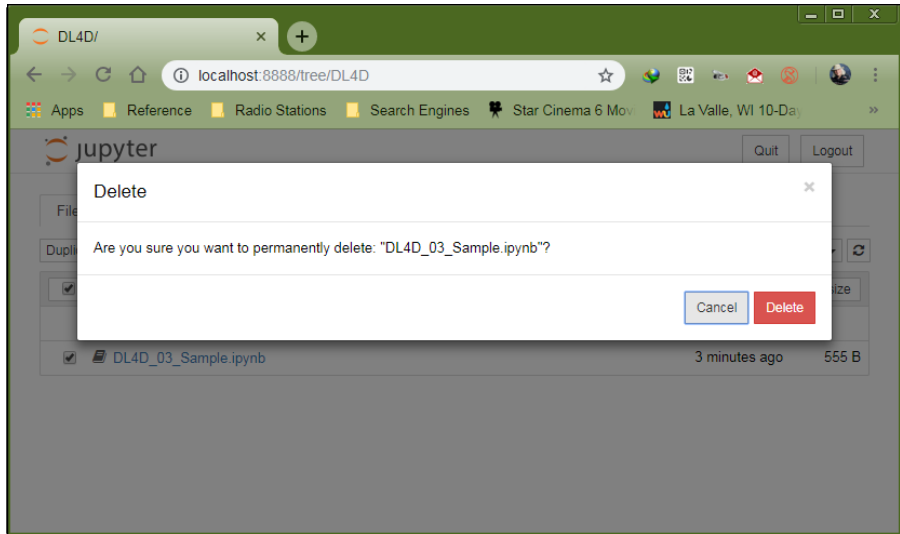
DL4D/
×
+
localhost:8888/tree/DL4D
Apps Reference Radio Stations Search Engines Star Cinema 6 Mov La Valle, WI 10-Day »
jupyter
Quit Logout
File
Dupli
Delete
×
Are you sure you want to permanently delete: "DL4D_03_Sample.ipynb"?
Cancel Delete
ize
DL4D_03_Sample.ipynb 3 minutes ago 555 B